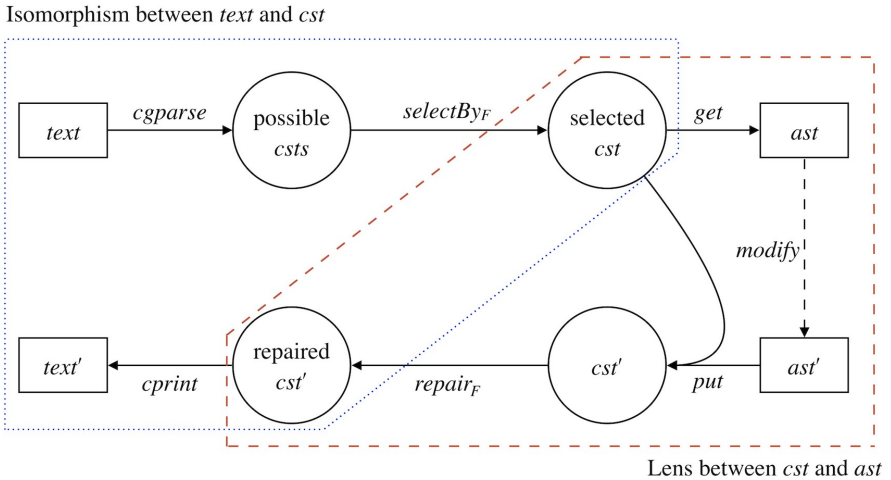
Isomorphism between *text* and *cst*

*text*

*cgparse*

possible *csts*

*selectBy*$_F$

selected *cst*

*get*

*ast*

*modify*

*text'*

*cprint*

repaired *cst'*

*repair*$_F$

*cst'*

*put*

*ast'*

Lens between *cst* and *ast*